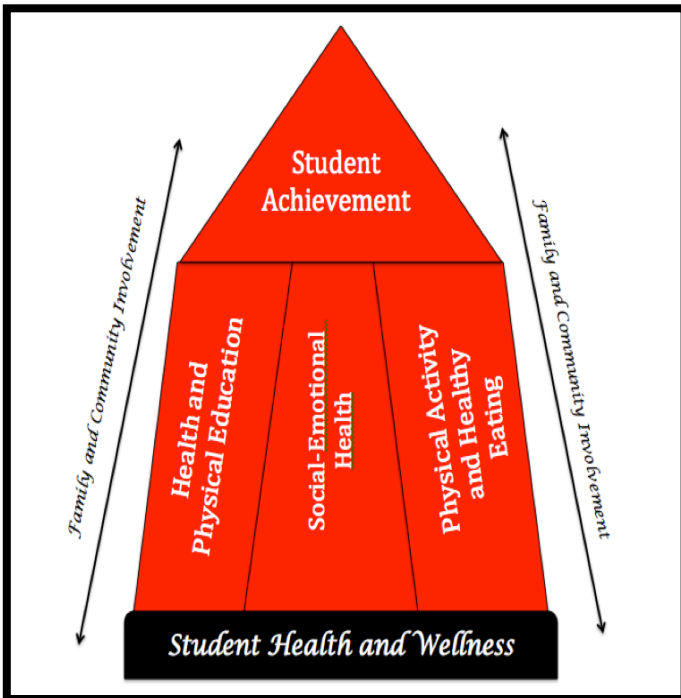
Student Achievement

Family and Community Involvement

Health and Physical Education

Social-Emotional Health

Physical Activity and Healthy Eating

Family and Community Involvement

Student Health and Wellness